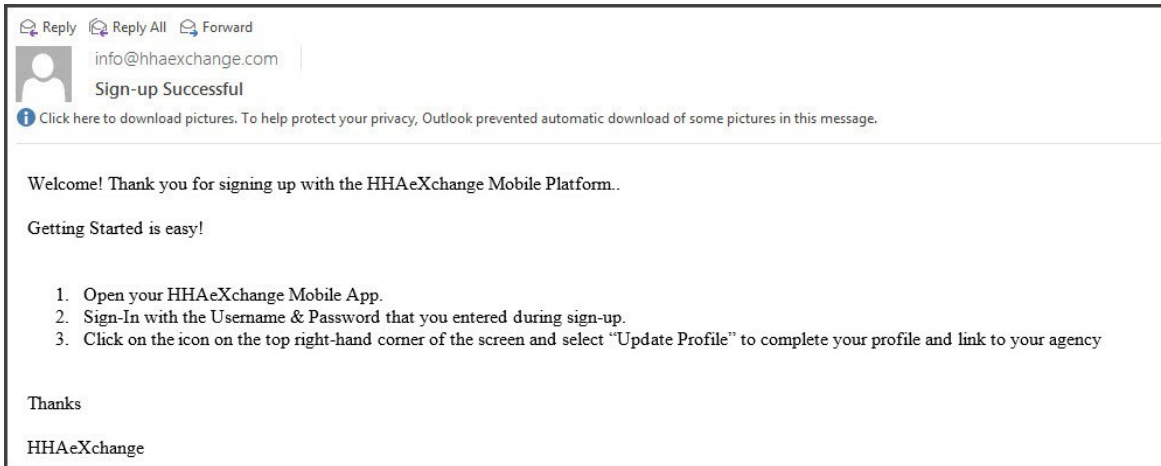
Reply Reply All Forward

info@hhaexchange.com

Sign-up Successful

Click here to download pictures. To help protect your privacy, Outlook prevented automatic download of some pictures in this message.

Welcome! Thank you for signing up with the HHAeXchange Mobile Platform..

Getting Started is easy!

1. Open your HHAeXchange Mobile App.
2. Sign-In with the Username & Password that you entered during sign-up.
3. Click on the icon on the top right-hand corner of the screen and select "Update Profile" to complete your profile and link to your agency

Thanks

HHAeXchange